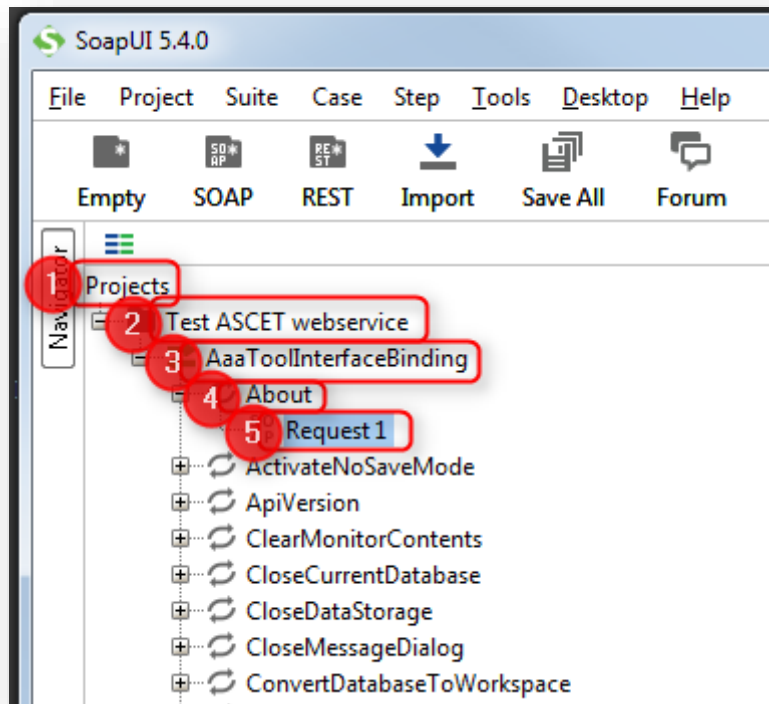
SoapUI 5.4.0

File Project Suite Case Step Tools Desktop Help

Empty SOAP REST Import Save All Forum

Navigator

1 Projects
2 Test ASCET webservice
3 AaaToolInterfaceBinding
4 About
5 Request 1
ActivateNoSaveMode
ApiVersion
ClearMonitorContents
CloseCurrentDatabase
CloseDataStorage
CloseMessageDialog
ConvertDatabaseToWorkspace